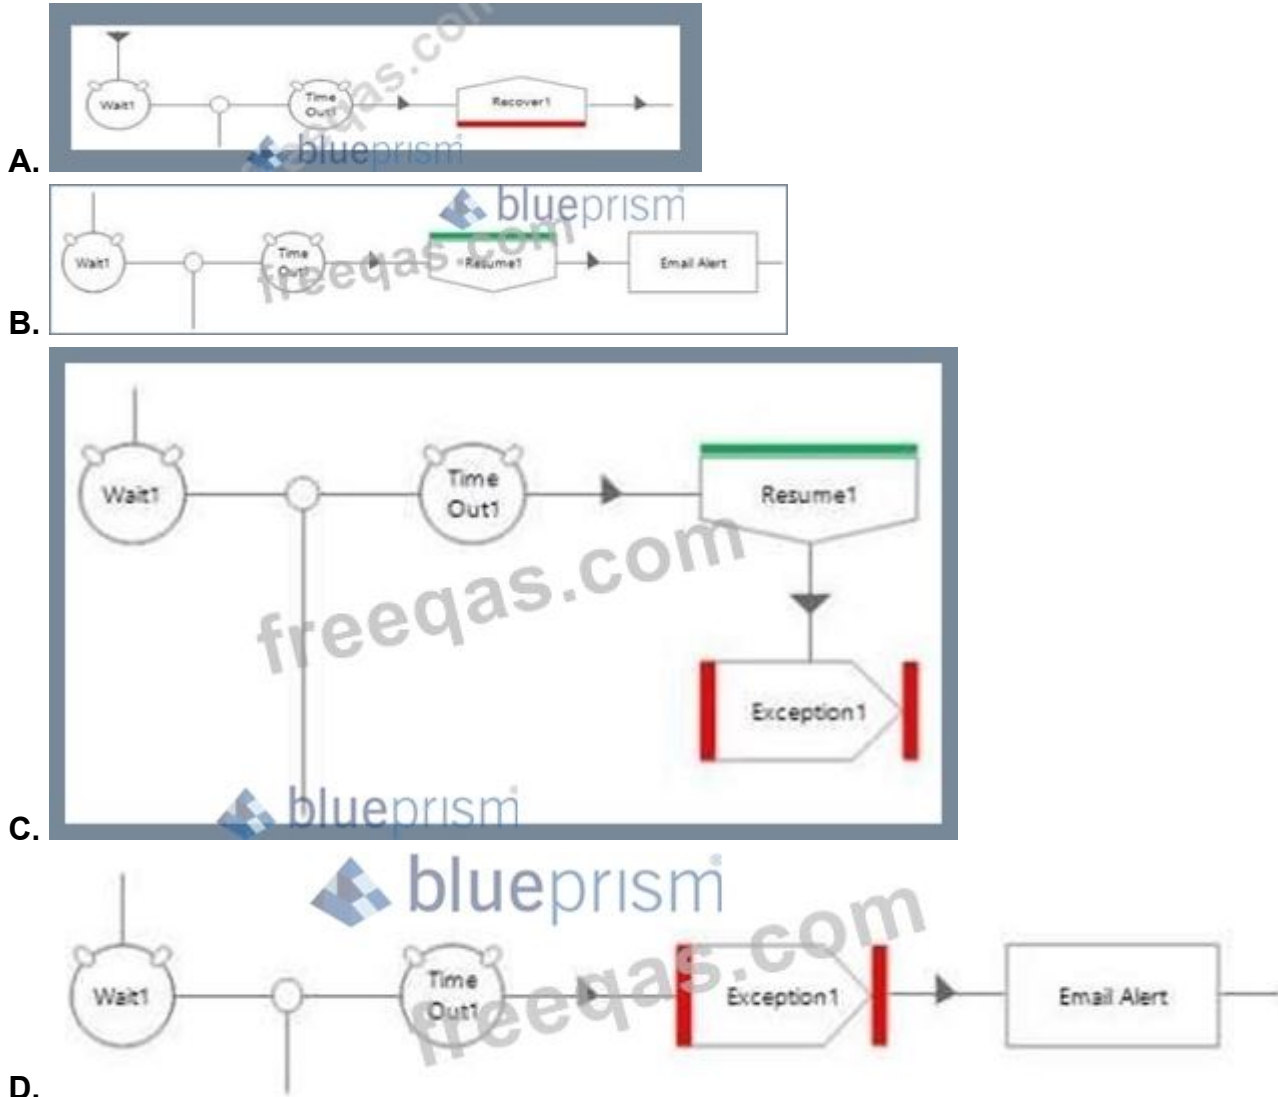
A.
Wait1
Time Out1
Recover1
blueprism
freeqas.com

B.
blueprism
Wait1
Time Out1
Resume1
Email Alert
freeqas.com

C.
Wait1
Time Out1
Resume1
Exception1
freeqas.com
blueprism

D.
blueprism
Wait1
Time Out1
Exception1
Email Alert
freeqas.com